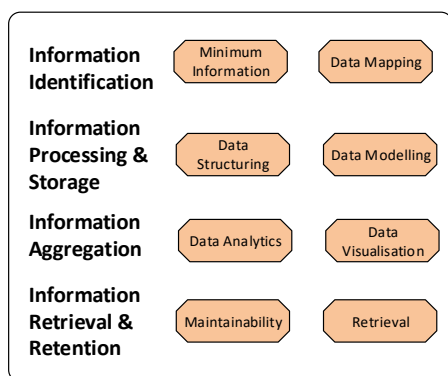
Information Identification

Minimum Information

Data Mapping

Information Processing & Storage

Data Structuring

Data Modelling

Information Aggregation

Data Analytics

Data Visualisation

Information Retrieval & Retention

Maintainability

Retrieval